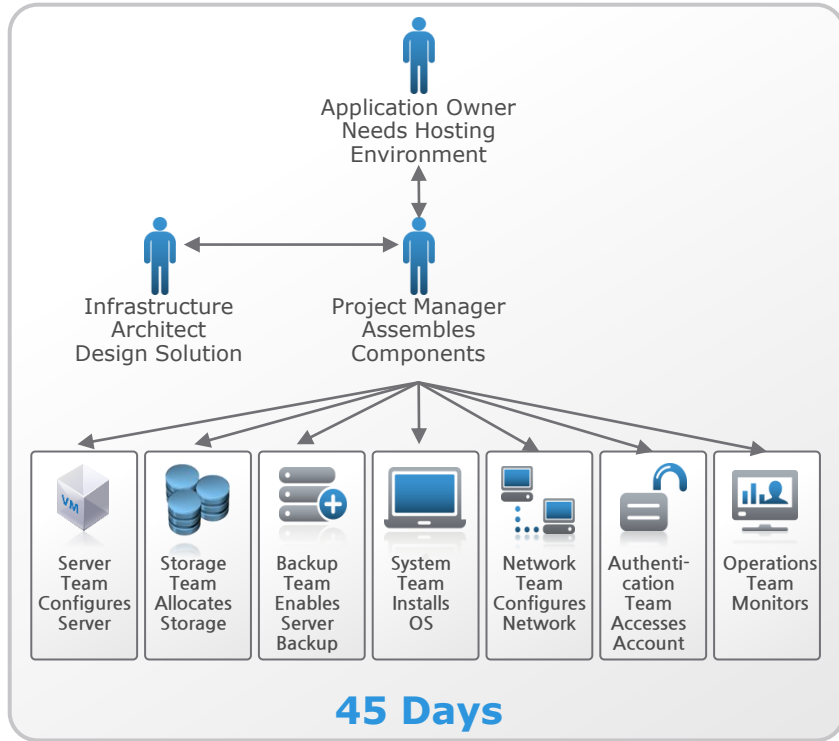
Application Owner Needs Hosting Environment

Infrastructure Architect Design Solution

Project Manager Assembles Components

VM

Server Team Configures Server

Storage Team Allocates Storage

Backup Team Enables Server Backup

System Team Installs OS

Network Team Configures Network

Authentication Team Accesses Account

Operations Team Monitors

45 Days